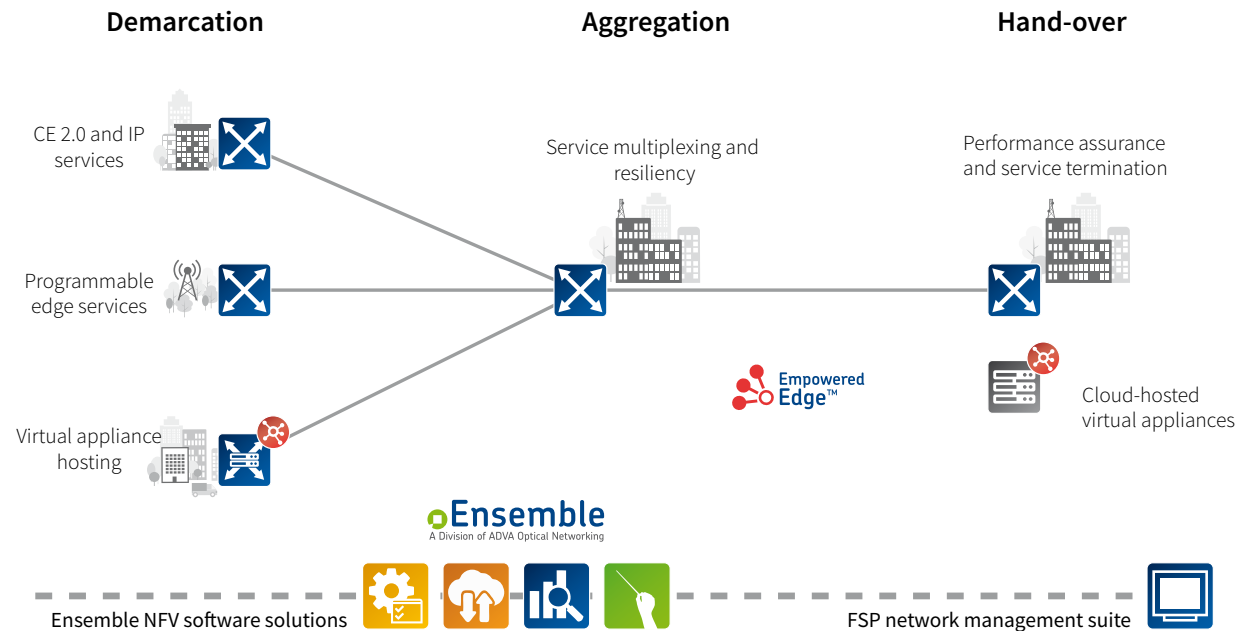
Demarcation

Aggregation

Hand-over

CE 2.0 and IP services

Programmable edge services

Virtual appliance hosting

Service multiplexing and resiliency

Performance assurance and service termination

Empowered Edge™

Cloud-hosted virtual appliances

Ensemble
A Division of ADVA Optical Networking

Ensemble NFV software solutions

FSP network management suite